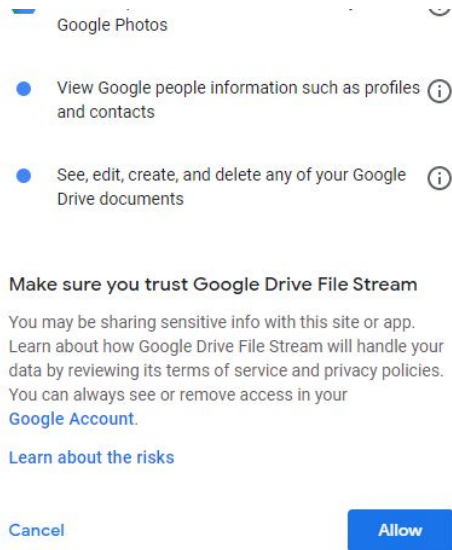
Google Photos

View Google people information such as profiles and contacts

See, edit, create, and delete any of your Google Drive documents

Make sure you trust Google Drive File Stream

You may be sharing sensitive info with this site or app. Learn about how Google Drive File Stream will handle your data by reviewing its terms of service and privacy policies. You can always see or remove access in your Google Account.

Learn about the risks

Cancel

Allow